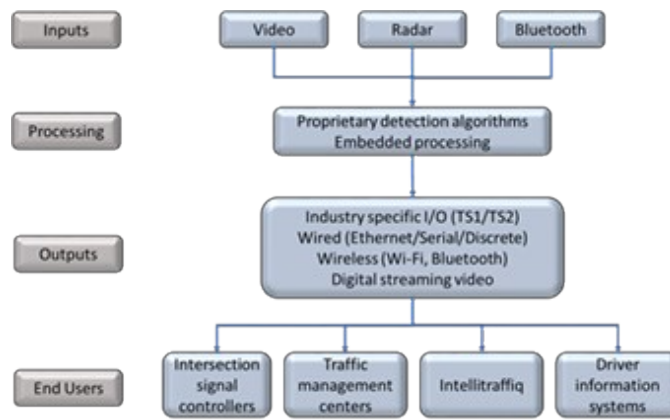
Inputs

Video

Radar

Bluetooth

Processing

Proprietary detection algorithms
Embedded processing

Outputs

Industry specific I/O (TS1/TS2)
Wired (Ethernet/Serial/Discrete)
Wireless (Wi-Fi, Bluetooth)
Digital streaming video

End Users

Intersection signal controllers

Traffic management centers

Intellitraffiq

Driver information systems